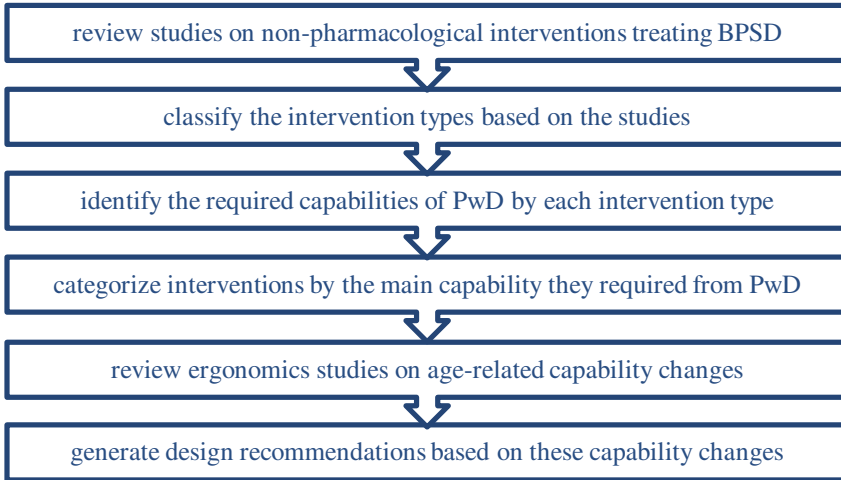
review studies on non-pharmacological interventions treating BPSD

classify the intervention types based on the studies

identify the required capabilities of PwD by each intervention type

categorize interventions by the main capability they required from PwD

review ergonomics studies on age-related capability changes

generate design recommendations based on these capability changes